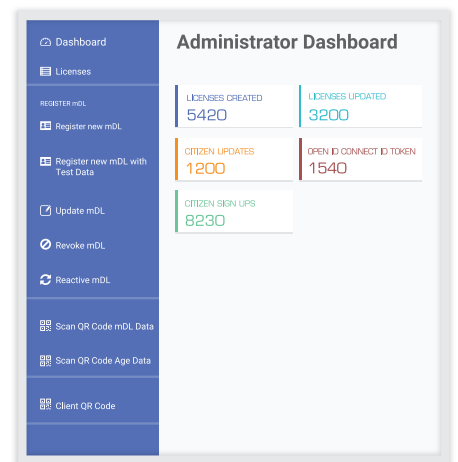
Dashboard

Licenses

REGISTER mDL

Register new mDL

Register new mDL with Test Data

Update mDL

Revoke mDL

Reactive mDL

Scan QR Code mDL Data

Scan QR Code Age Data

Client QR Code

Administrator Dashboard

LICENSES CREATED
5420

LICENSES UPDATED
3200

CITIZEN UPDATES
1200

OPEN ID CONNECT ID TOKEN
1540

CITIZEN SIGN UPS
8230